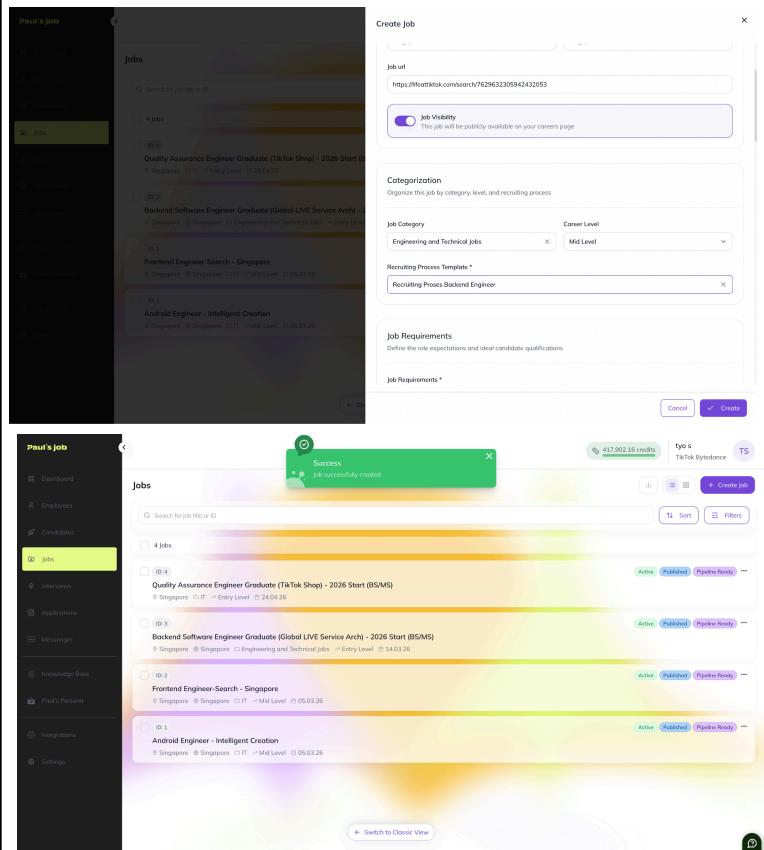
Paul's job

Jobs

Search for job title or ID

4 Jobs

ID: 4
Quality Assurance Engineer Graduate (TikTok Shop) - 2026 Start (BS/MS)
Singapore IT Entry Level 24.04.26

ID: 3
Backend Software Engineer Graduate (Global LIVE Service Arch) - 2026 Start (BS/MS)
Singapore Singapore Engineering and Technical Jobs Entry Level

ID: 2
Frontend Engineer-Search - Singapore
Singapore Singapore IT Mid Level 05.03.26

ID: 1
Android Engineer - Intelligent Creation
Singapore Singapore IT Mid Level 05.03.26

Create Job

Job url
https://lifeattiktok.com/search/7629632305942432053

Job Visibility
This job will be publicly available on your careers page

Categorization
Organize this job by category, level, and recruiting process

Job Category
Engineering and Technical Jobs

Career Level
Mid Level

Recruiting Process Template *
Recruiting Proses Backend Engineer

Job Requirements
Define the role expectations and ideal candidate qualifications

Job Requirements *

Cancel
Create

Paul's job

Dashboard
Employees
Candidates
Jobs
Interviews
Applications
Messages
Knowledge Base
Paul's Persona
Integrations
Settings

Success
Job successfully created

417,902.16 credits
tyo s
TikTok Bytedance
TS

Jobs

Create Job

Search for job title or ID

Sort
Filters

4 Jobs

ID: 4
Active Published Pipeline Ready
Quality Assurance Engineer Graduate (TikTok Shop) - 2026 Start (BS/MS)
Singapore IT Entry Level 24.04.26

ID: 3
Active Published Pipeline Ready
Backend Software Engineer Graduate (Global LIVE Service Arch) - 2026 Start (BS/MS)
Singapore Singapore Engineering and Technical Jobs Entry Level 14.03.26

ID: 2
Active Published Pipeline Ready
Frontend Engineer-Search - Singapore
Singapore Singapore IT Mid Level 05.03.26

ID: 1
Active Published Pipeline Ready
Android Engineer - Intelligent Creation
Singapore Singapore IT Mid Level 05.03.26

Switch to Classic View